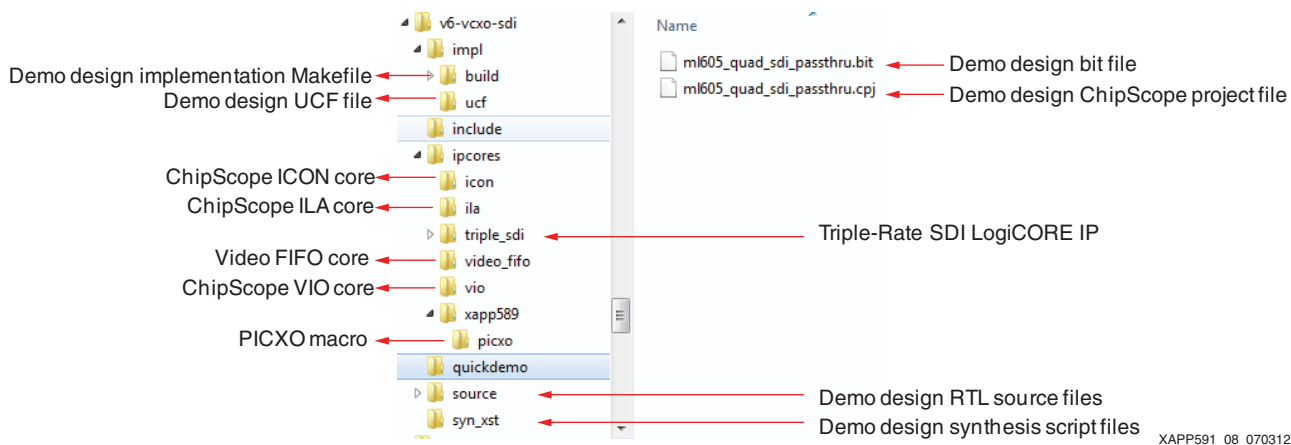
v6-vcxo-sdi
impl
Demo design implementation Makefile
build
Demo design UCF file
ucf
include
ipcores
ChipScope ICON core
icon
ChipScope ILA core
ila
triple_sdi
Triple-Rate SDI LogiCORE IP
Video FIFO core
video_fifo
ChipScope VIO core
vio
xapp589
PICXO macro
picxo
quickdemo
source
Demo design RTL source files
syn_xst
Demo design synthesis script files

Name
ml605_quad_sdi_passthru.bit
Demo design bit file
ml605_quad_sdi_passthru.cpj
Demo design ChipScope project file

XAPP591_08_070312